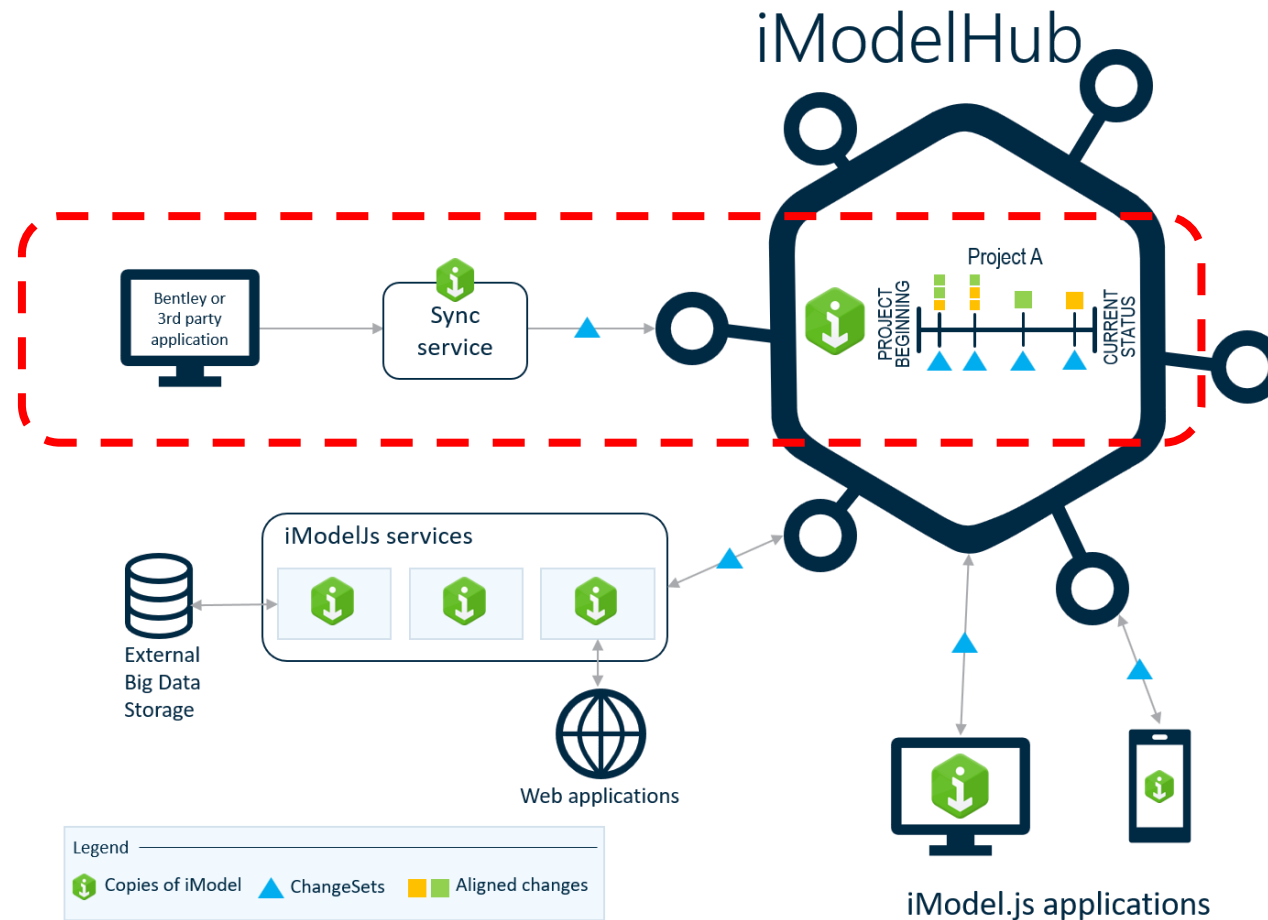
iModelHub

Bentley or 3rd party application

Sync service

Project A

PROJECT BEGINNING

CURRENT STATUS

iModelJs services

External Big Data Storage

Web applications

Legend

Copies of iModel

ChangeSets

Aligned changes

iModel.js applications